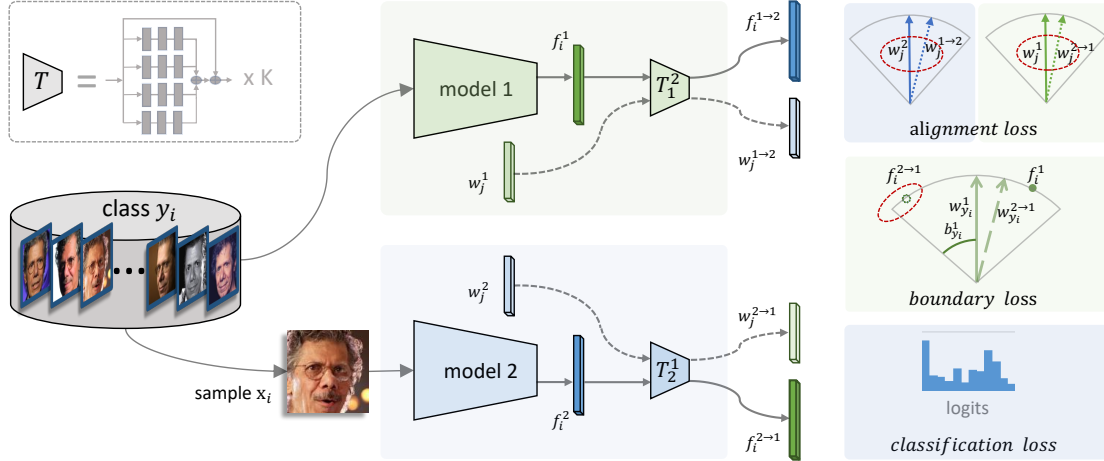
$T$ = x K

class $y_i$

sample $x_i$

model 1

$f_i^1$

$T_1^2$

$w_j^1$

$f_i^{1\to2}$

$w_j^{1\to2}$

model 2

$w_j^2$

$f_i^2$

$T_2^1$

$w_j^{2\to1}$

$f_i^{2\to1}$

$w_j^2$ $w_i^{1\to2}$

$w_j^1$ $w_j^{2\to1}$

alignment loss

$f_i^{2\to1}$ $f_i^1$ $w_{y_i}^1$ $w_{y_i}^{2\to1}$ $b_{y_i}^1$

boundary loss

logits

classification loss